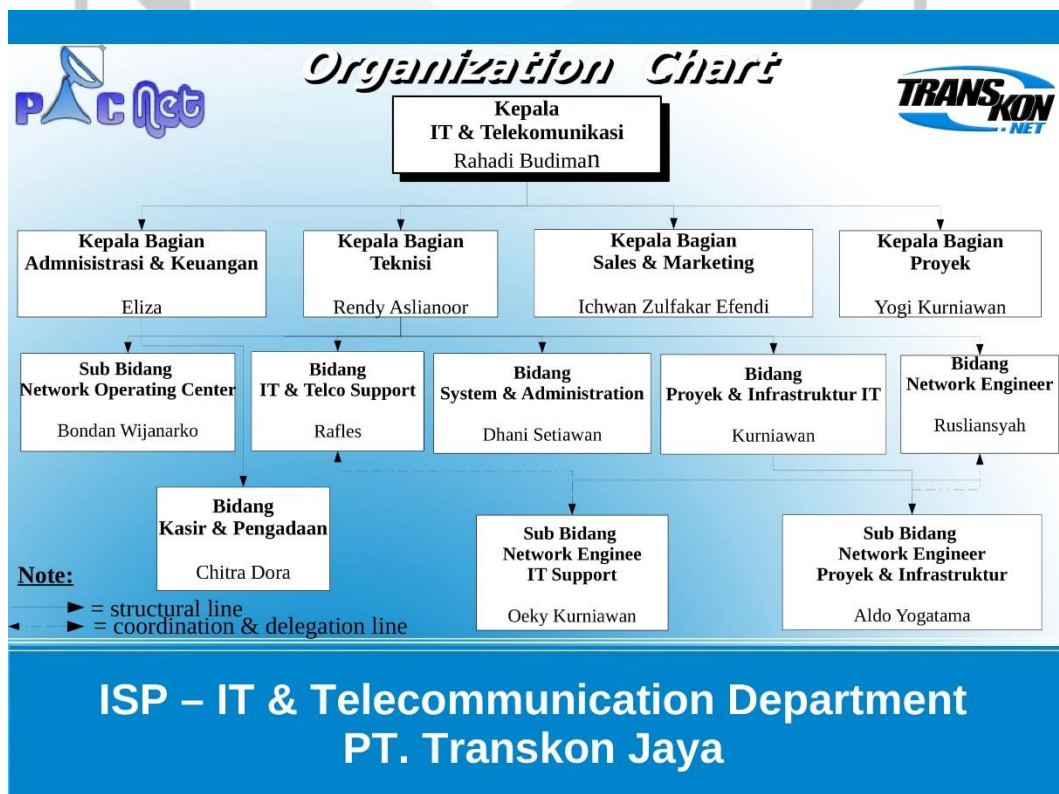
PacNet

Organization Chart

TRANSKON .NET

Kepala
IT & Telekomunikasi
Rahadi Budiman

Kepala Bagian
Admnisistrasi & Keuangan
Eliza

Kepala Bagian
Teknisi
Rendy Aslianoor

Kepala Bagian
Sales & Marketing
Ichwan Zulfakar Efendi

Kepala Bagian
Proyek
Yogi Kurniawan

Sub Bidang
Network Operating Center
Bondan Wijanarko

Bidang
IT & Telco Support
Rafles

Bidang
System & Administration
Dhani Setiawan

Bidang
Proyek & Infrastruktur IT
Kurniawan

Bidang
Network Engineer
Rusliansyah

Bidang
Kasir & Pengadaan
Chitra Dora

Sub Bidang
Network Enginee
IT Support
Oeky Kurniawan

Sub Bidang
Network Engineer
Proyek & Infrastruktur
Aldo Yogatama

Note:
= structural line
= coordination & delegation line

ISP – IT & Telecommunication Department
PT. Transkon Jaya